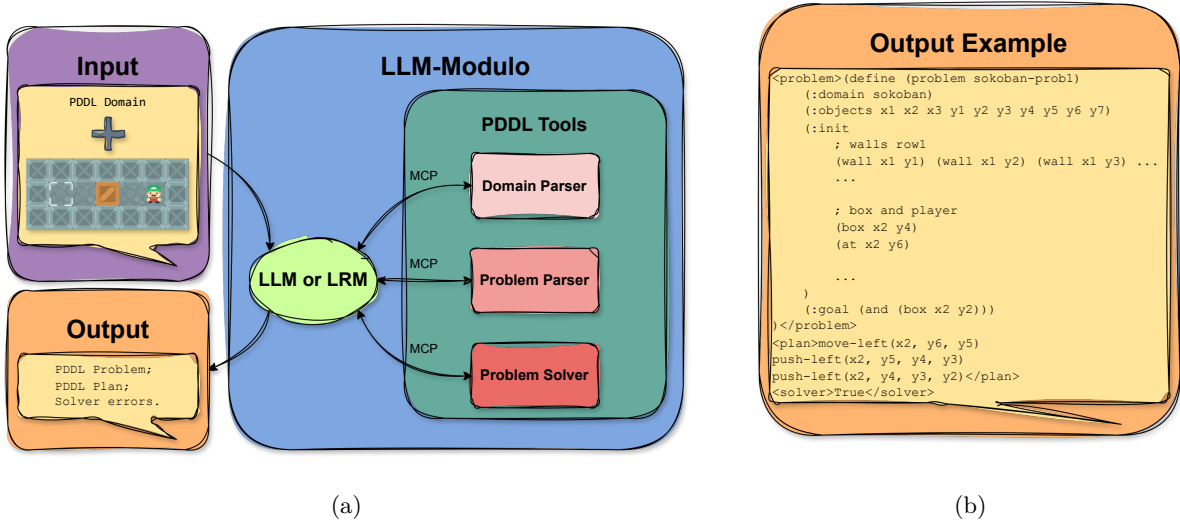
Input

PDDL Domain

Output

PDDL Problem;
PDDL Plan;
Solver errors.

LLM-Modulo

LLM or LRM

PDDL Tools

MCP

Domain Parser

MCP

Problem Parser

MCP

Problem Solver

(a)

Output Example

<problem>(define (problem sokoban-prob1)
(:domain sokoban)
(:objects x1 x2 x3 y1 y2 y3 y4 y5 y6 y7)
(:init
; walls row1
(wall x1 y1) (wall x1 y2) (wall x1 y3) ...
...

; box and player
(box x2 y4)
(at x2 y6)

...
)
(:goal (and (box x2 y2)))
)</problem>
<plan>move-left(x2, y6, y5)
push-left(x2, y5, y4, y3)
push-left(x2, y4, y3, y2)</plan>
<solver>True</solver>

(b)